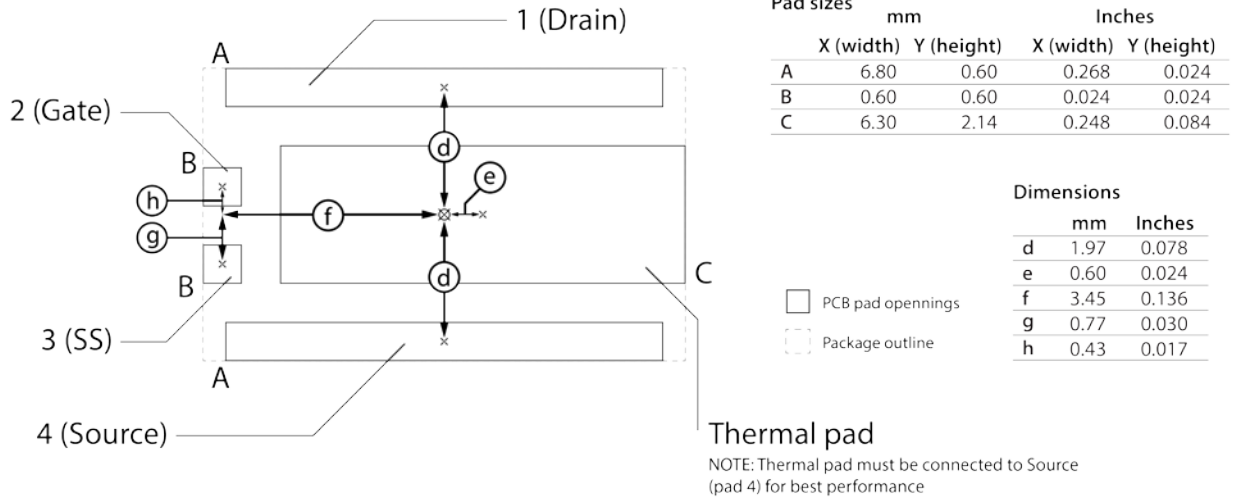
1 (Drain)

A

2 (Gate)

B

h

g

B

3 (SS)

A

4 (Source)

d

e

f

d

C

Thermal pad

NOTE: Thermal pad must be connected to Source (pad 4) for best performance

Pad sizes

| | mm X (width) | mm Y (height) | Inches X (width) | Inches Y (height) |
|---|---|---|---|---|
| A | 6.80 | 0.60 | 0.268 | 0.024 |
| B | 0.60 | 0.60 | 0.024 | 0.024 |
| C | 6.30 | 2.14 | 0.248 | 0.084 |

Dimensions

| | mm | Inches |
|---|---|---|
| d | 1.97 | 0.078 |
| e | 0.60 | 0.024 |
| f | 3.45 | 0.136 |
| g | 0.77 | 0.030 |
| h | 0.43 | 0.017 |

PCB pad opennings

Package outline